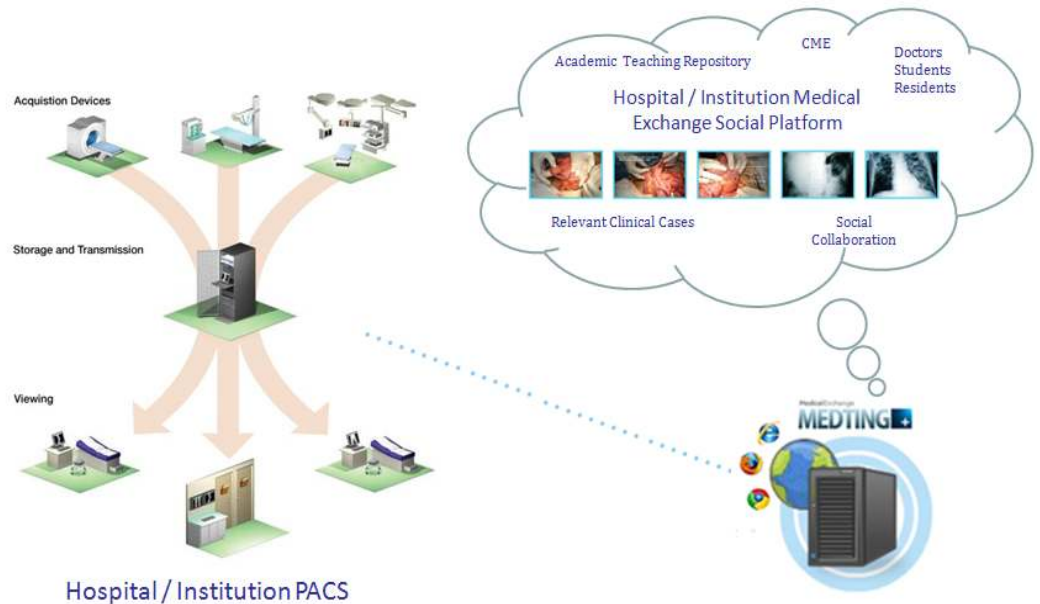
Acquistion Devices

Storage and Transmission

Viewing

Hospital / Institution PACS

Academic Teaching Repository

CME

Doctors
Students
Residents

Hospital / Institution Medical Exchange Social Platform

Relevant Clinical Cases

Social Collaboration

Medical Exchange
MEDTING